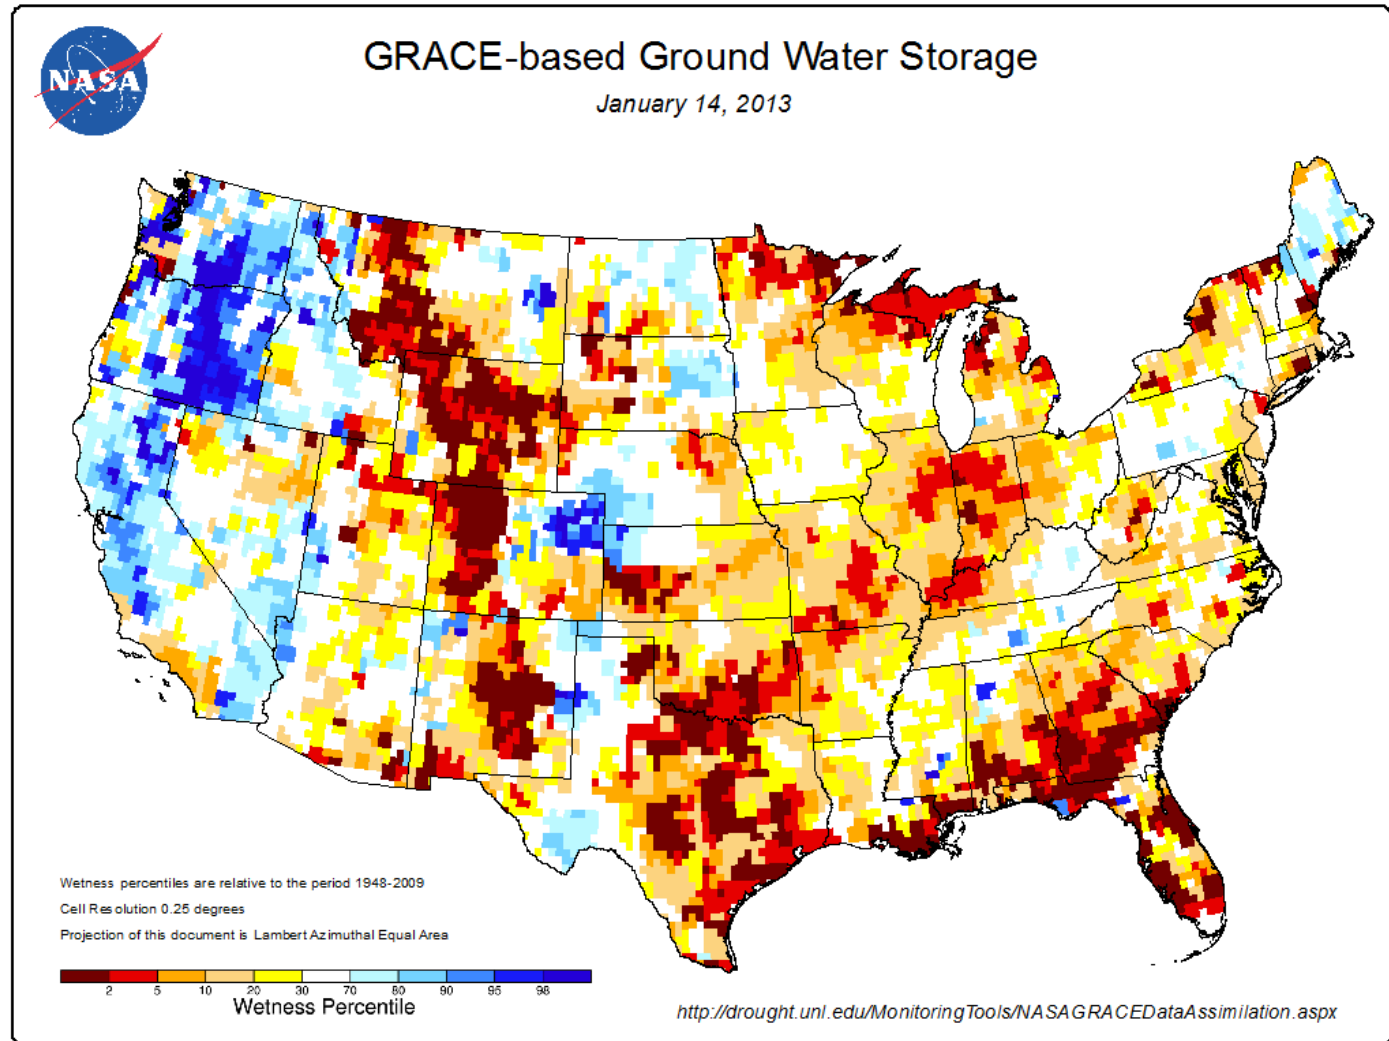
NASA

GRACE-based Ground Water Storage

January 14, 2013

Wetness percentiles are relative to the period 1948-2009

Cell Resolution 0.25 degrees

Projection of this document is Lambert Azimuthal Equal Area

2 5 10 20 30 70 80 90 95 98

Wetness Percentile

http://drought.unl.edu/MonitoringTools/NASAGRACEDataAssimilation.aspx